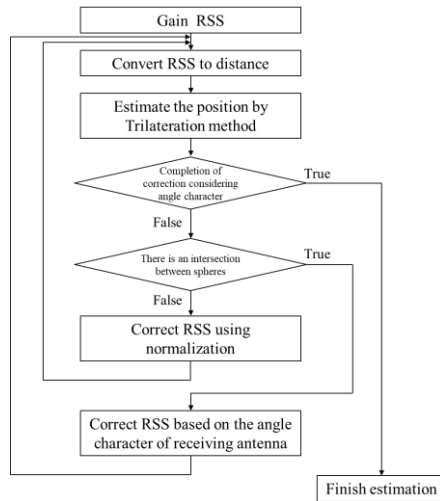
Gain RSS

Convert RSS to distance

Estimate the position by Trilateration method

Completion of correction considering angle character

True

False

There is an intersection between spheres

True

False

Correct RSS using normalization

Correct RSS based on the angle character of receiving antenna

Finish estimation